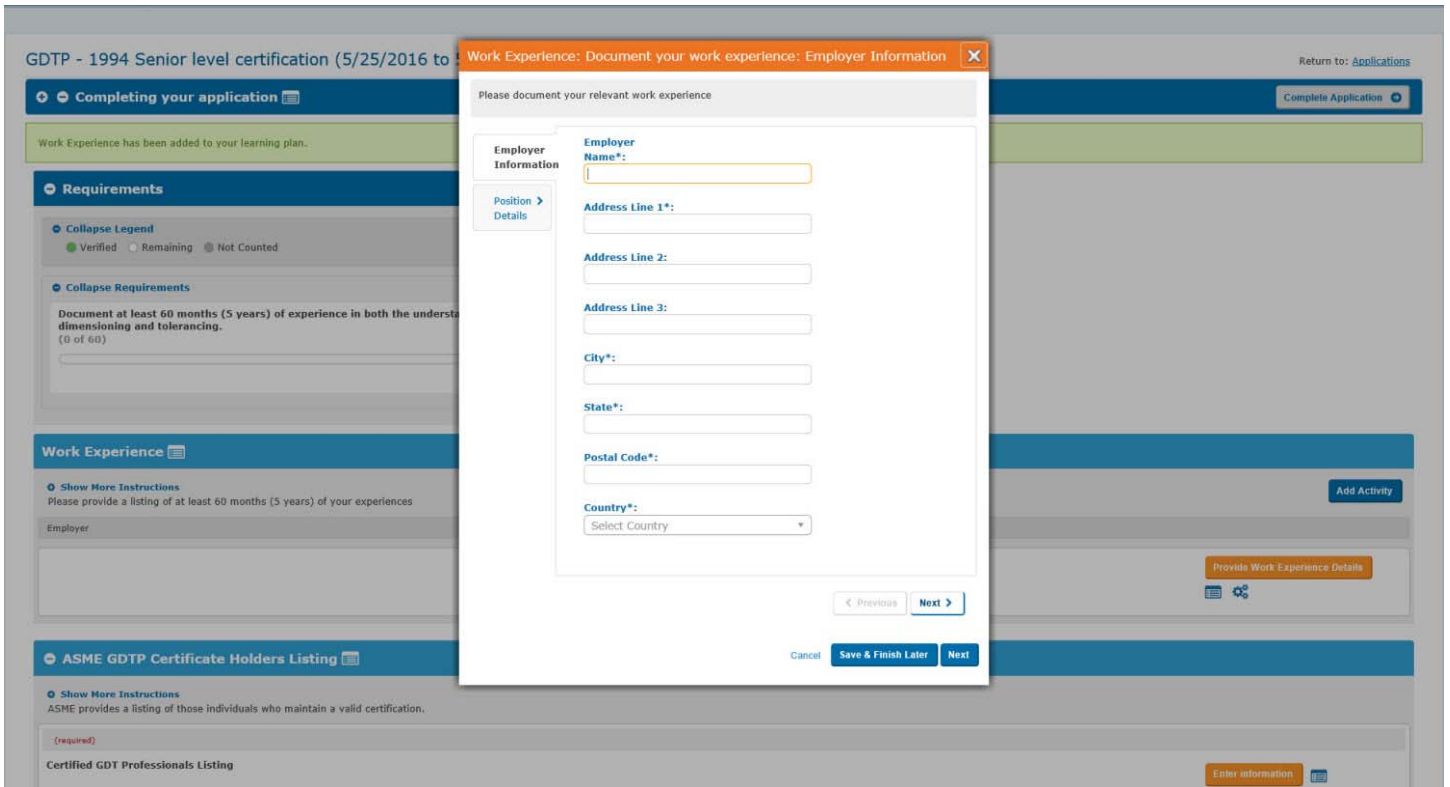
GDTP - 1994 Senior level certification (5/25/2016 to

Return to: Applications

Completing your application

Complete Application

Work Experience has been added to your learning plan.

Requirements

Collapse Legend

Verified Remaining Not Counted

Collapse Requirements

Document at least 60 months (5 years) of experience in both the understa dimensioning and tolerancing.
(0 of 60)

Work Experience

Show More Instructions
Please provide a listing of at least 60 months (5 years) of your experiences

Add Activity

Employer

Provide Work Experience Details

ASME GDTP Certificate Holders Listing

Show More Instructions
ASME provides a listing of those individuals who maintain a valid certification.

(required)

Certified GDT Professionals Listing

Enter information

Work Experience: Document your work experience: Employer Information

Please document your relevant work experience

Employer Information

Position Details

Employer Name*:

Address Line 1*:

Address Line 2:

Address Line 3:

City*:

State*:

Postal Code*:

Country*:

Select Country

< Previous

Next >

Cancel

Save & Finish Later

Next